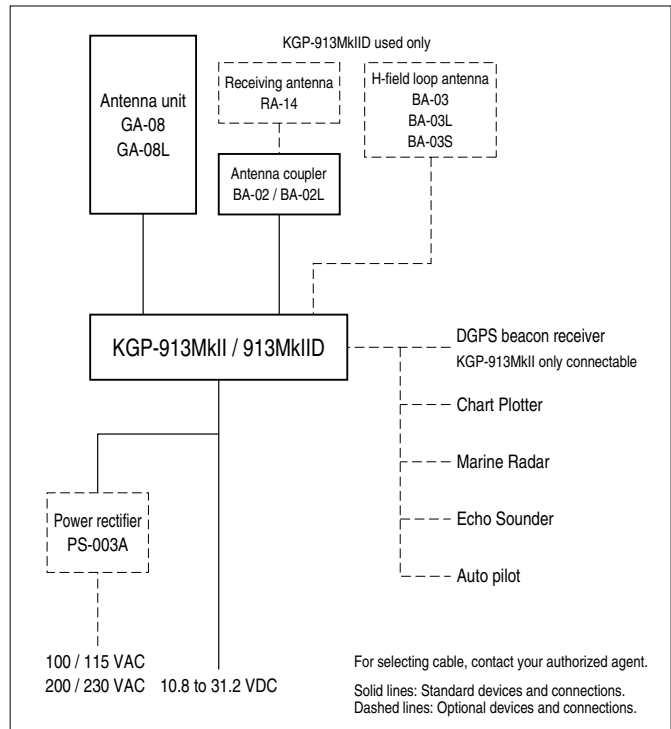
KGP-913MkIID used only

Antenna unit
GA-08
GA-08L

Receiving antenna
RA-14

H-field loop antenna
BA-03
BA-03L
BA-03S

Antenna coupler
BA-02 / BA-02L

KGP-913MkII / 913MkIID

DGPS beacon receiver
KGP-913MkII only connectable

Chart Plotter

Marine Radar

Echo Sounder

Auto pilot

Power rectifier
PS-003A

100 / 115 VAC
200 / 230 VAC

10.8 to 31.2 VDC

For selecting cable, contact your authorized agent.

Solid lines: Standard devices and connections.
Dashed lines: Optional devices and connections.